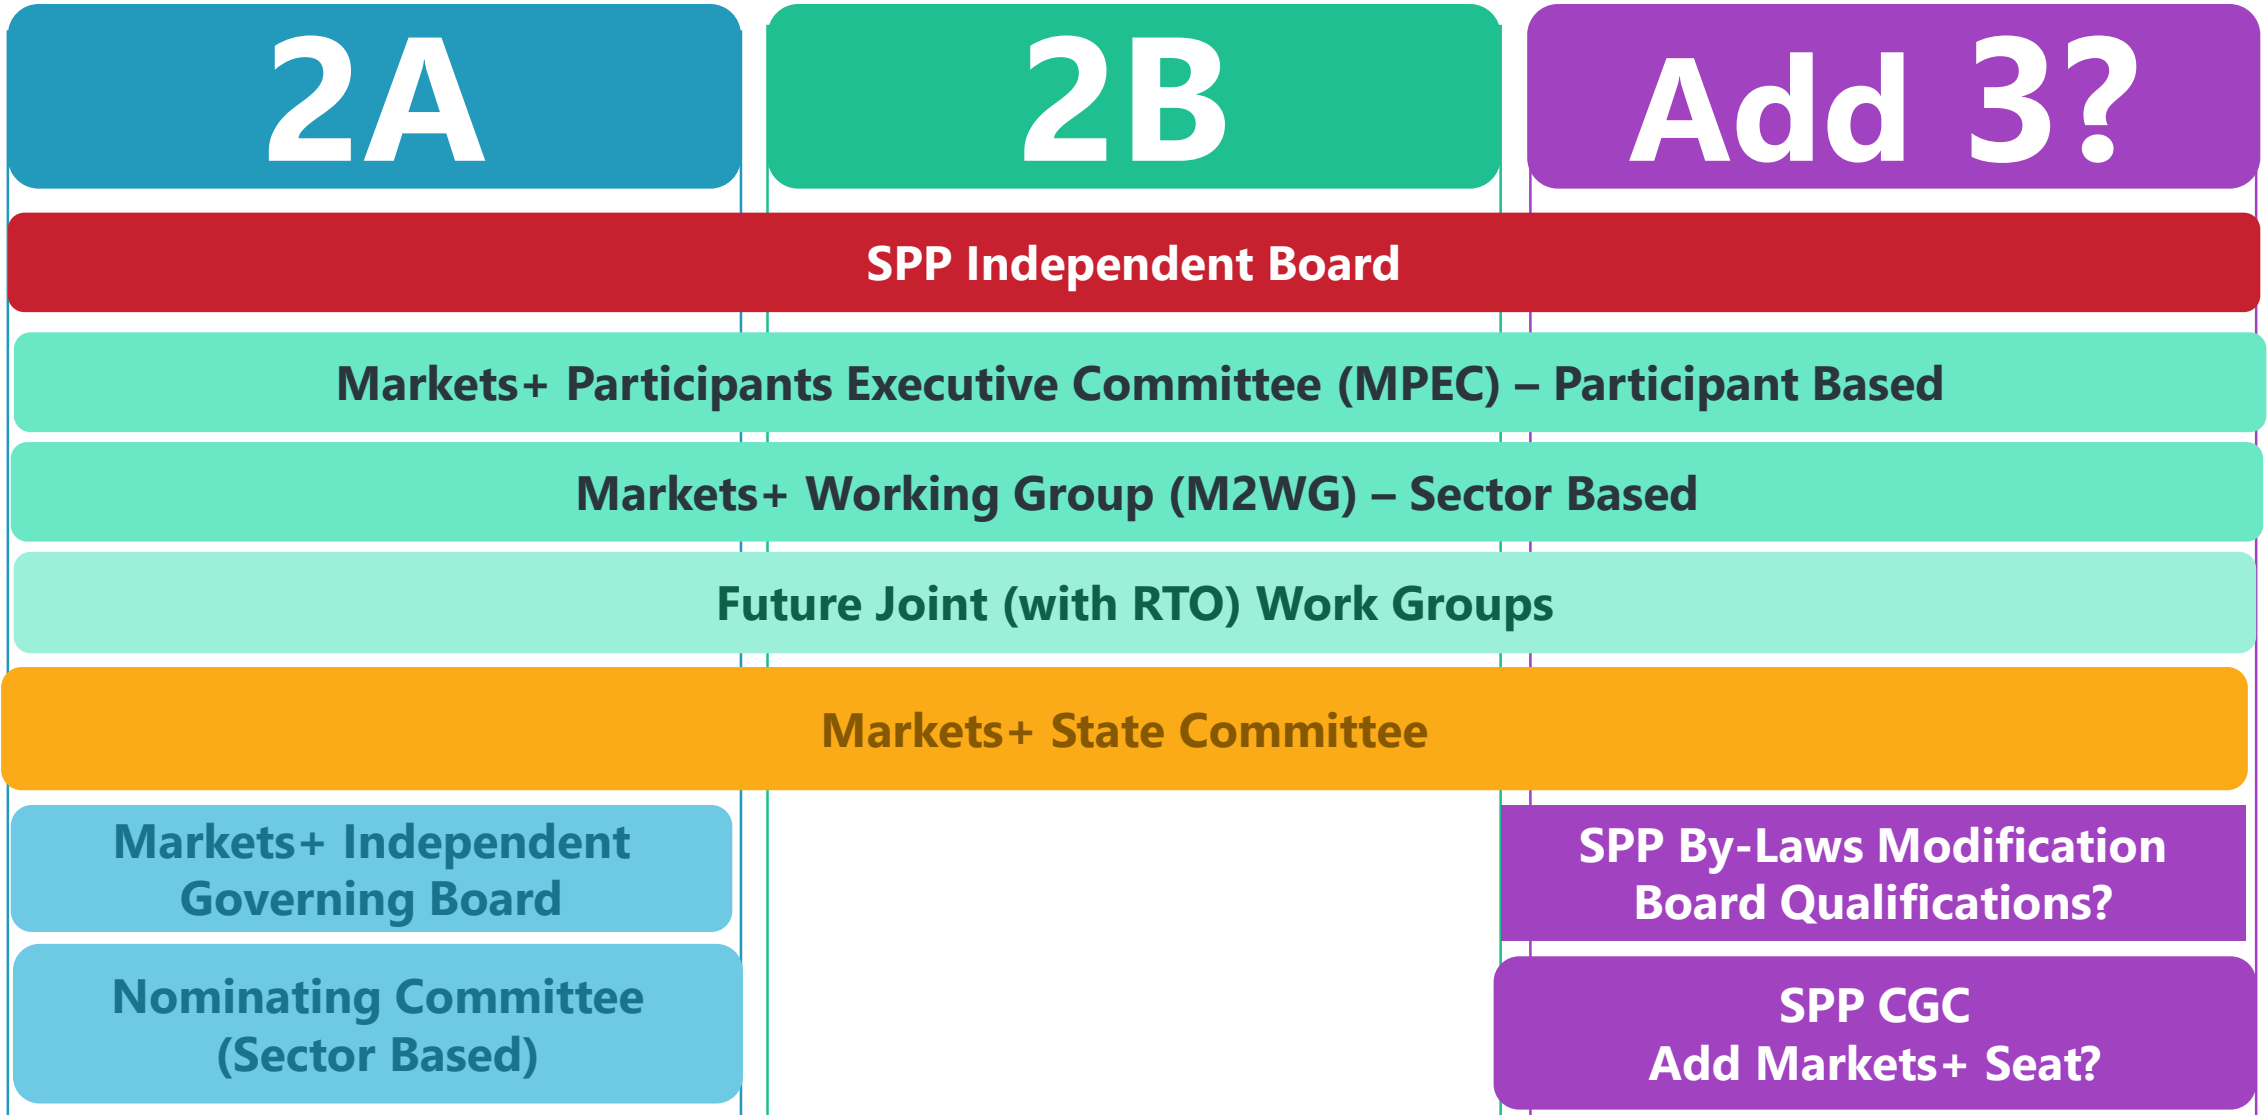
2A

2B

Add 3?

SPP Independent Board

Markets+ Participants Executive Committee (MPEC) – Participant Based

Markets+ Working Group (M2WG) – Sector Based

Future Joint (with RTO) Work Groups

Markets+ State Committee

Markets+ Independent Governing Board

Nominating Committee (Sector Based)

SPP By-Laws Modification Board Qualifications?

SPP CGC Add Markets+ Seat?